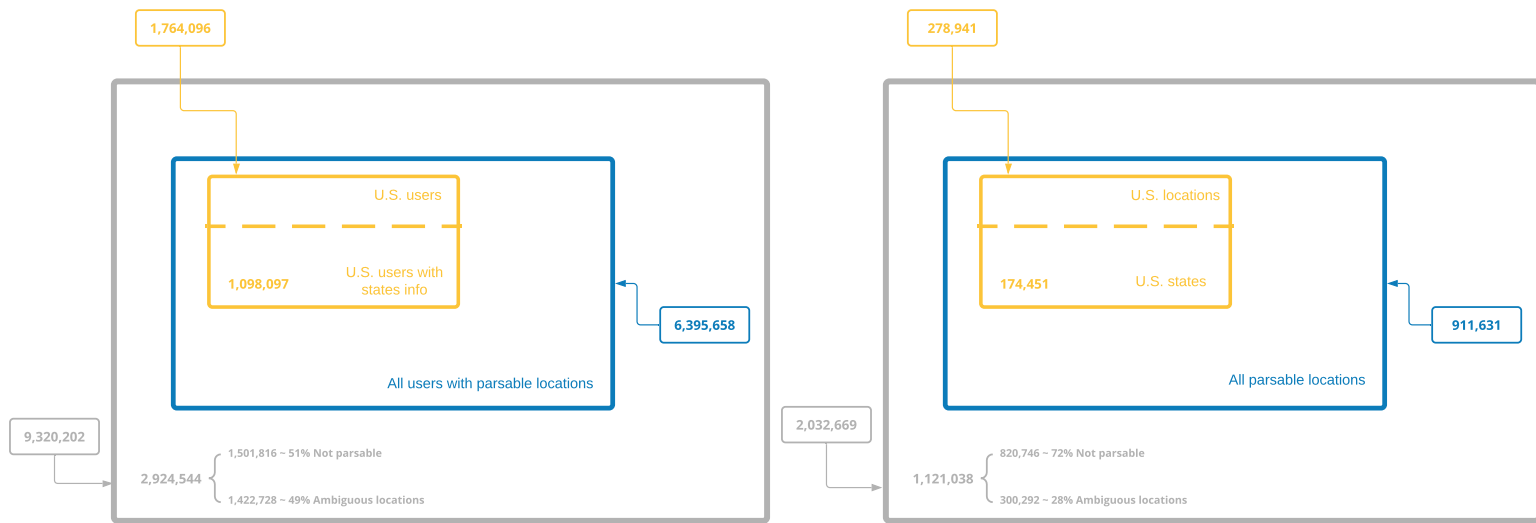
1,764,096

U.S. users

1,098,097

U.S. users with states info

6,395,658

All users with parsable locations

9,320,202

2,924,544

1,501,816 ~ 51% Not parsable

1,422,728 ~ 49% Ambiguous locations

278,941

U.S. locations

174,451

U.S. states

911,631

All parsable locations

2,032,669

1,121,038

820,746 ~ 72% Not parsable

300,292 ~ 28% Ambiguous locations